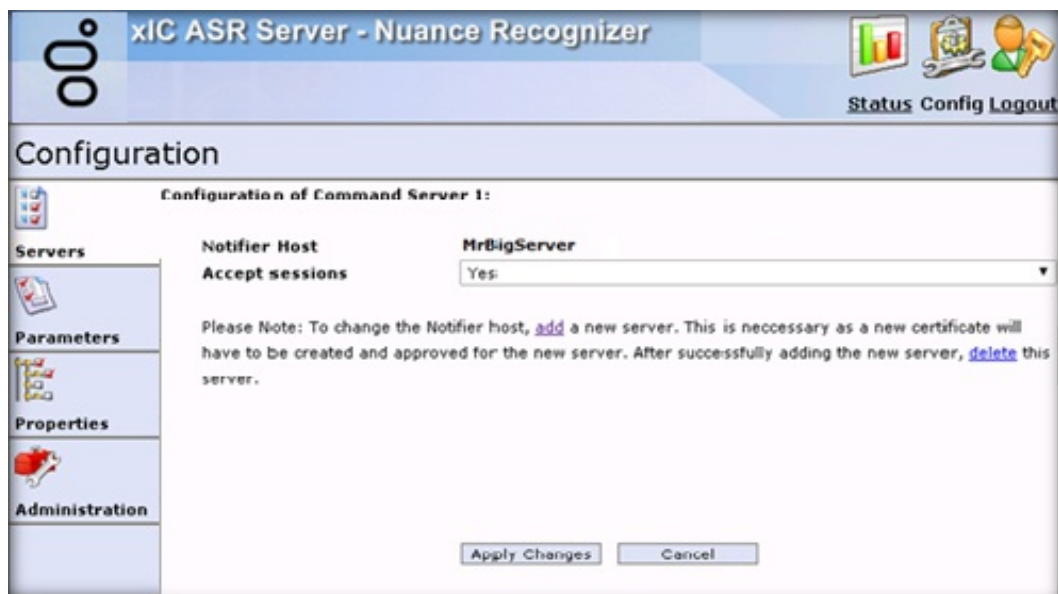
xIC ASR Server - Nuance Recognizer

Status Config Logout

Configuration

Servers

Parameters

Properties

Administration

Configuration of Command Server 1:

Notifier Host MrBigServer

Accept sessions Yes

Please Note: To change the Notifier host, add a new server. This is neccessary as a new certificate will have to be created and approved for the new server. After successfully adding the new server, delete this server.

Apply Changes Cancel